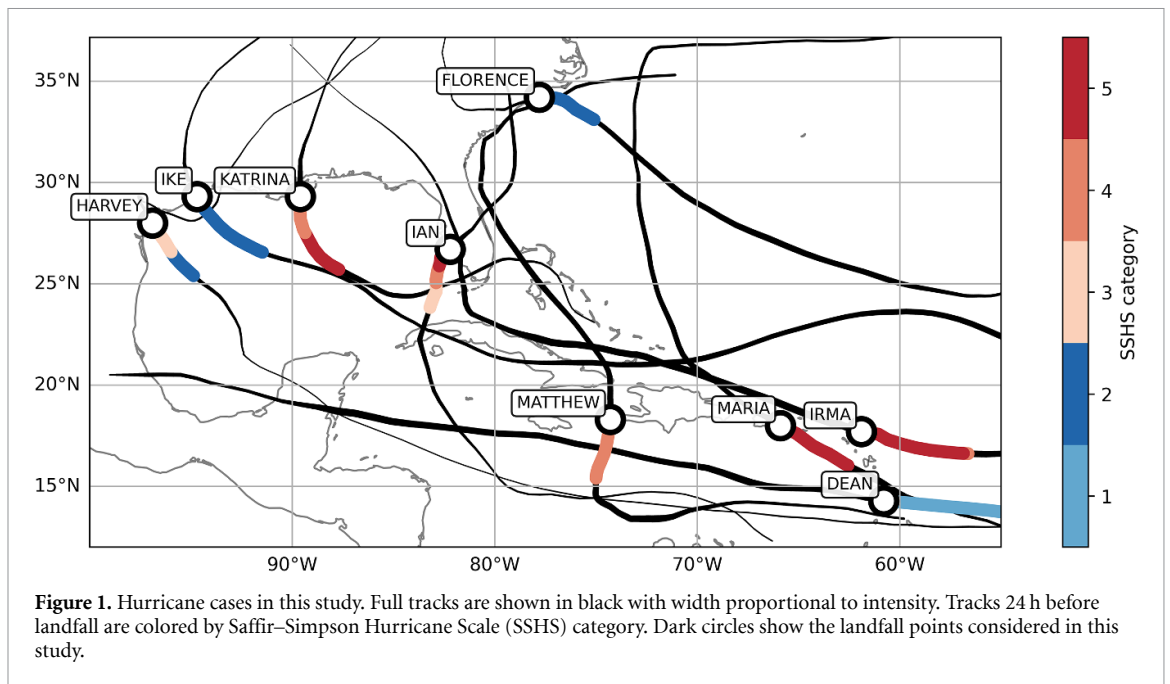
35°N
30°N
25°N
20°N
15°N
90°W
80°W
70°W
60°W
FLORENCE
IKE
KATRINA
HARVEY
IAN
MATTHEW
MARIA
IRMA
DEAN
5
4
3
2
1
SSHS category

**Figure 1.** Hurricane cases in this study. Full tracks are shown in black with width proportional to intensity. Tracks 24 h before landfall are colored by Saffir–Simpson Hurricane Scale (SSHS) category. Dark circles show the landfall points considered in this study.